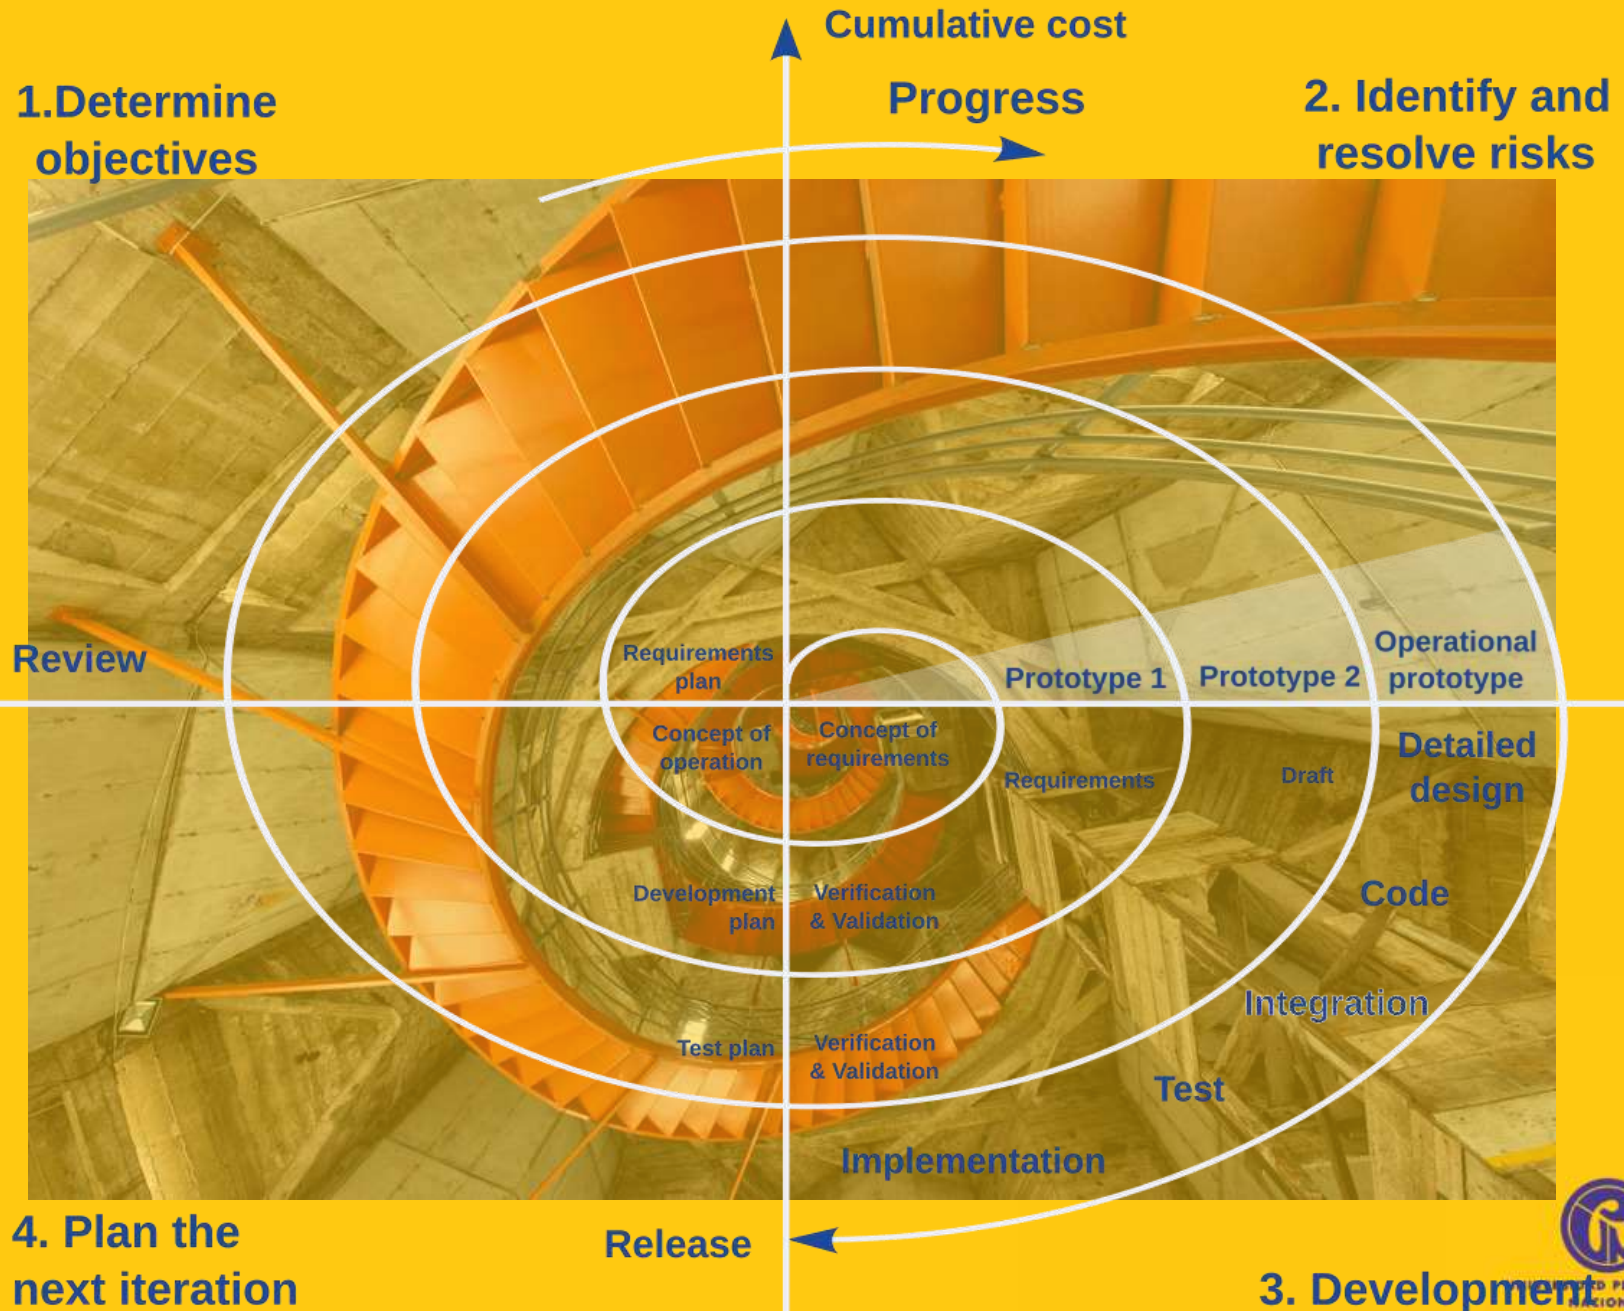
Cumulative cost

1.Determine objectives

Progress

2. Identify and resolve risks

Review

Requirements plan

Concept of operation

Concept of requirements

Prototype 1

Prototype 2

Operational prototype

Requirements

Draft

Detailed design

Development plan

Verification & Validation

Code

Integration

Test plan

Verification & Validation

Test

Implementation

4. Plan the next iteration

Release

3. Development